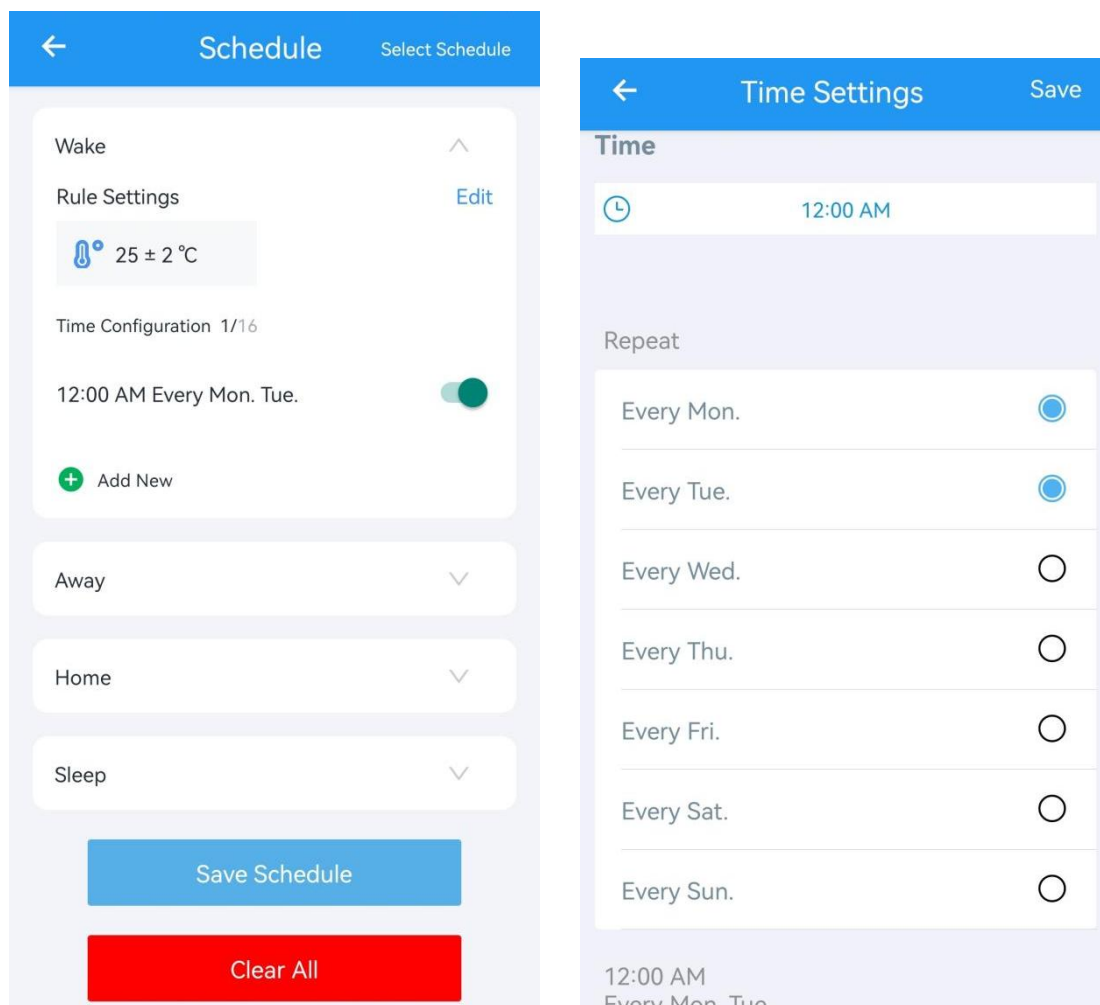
Schedule Select Schedule

Wake

Rule Settings Edit

25 ± 2 ℃

Time Configuration 1/16

12:00 AM Every Mon. Tue.

Add New

Away

Home

Sleep

Save Schedule

Clear All

Time Settings Save

Time

12:00 AM

Repeat

Every Mon.

Every Tue.

Every Wed.

Every Thu.

Every Fri.

Every Sat.

Every Sun.

12:00 AM
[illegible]